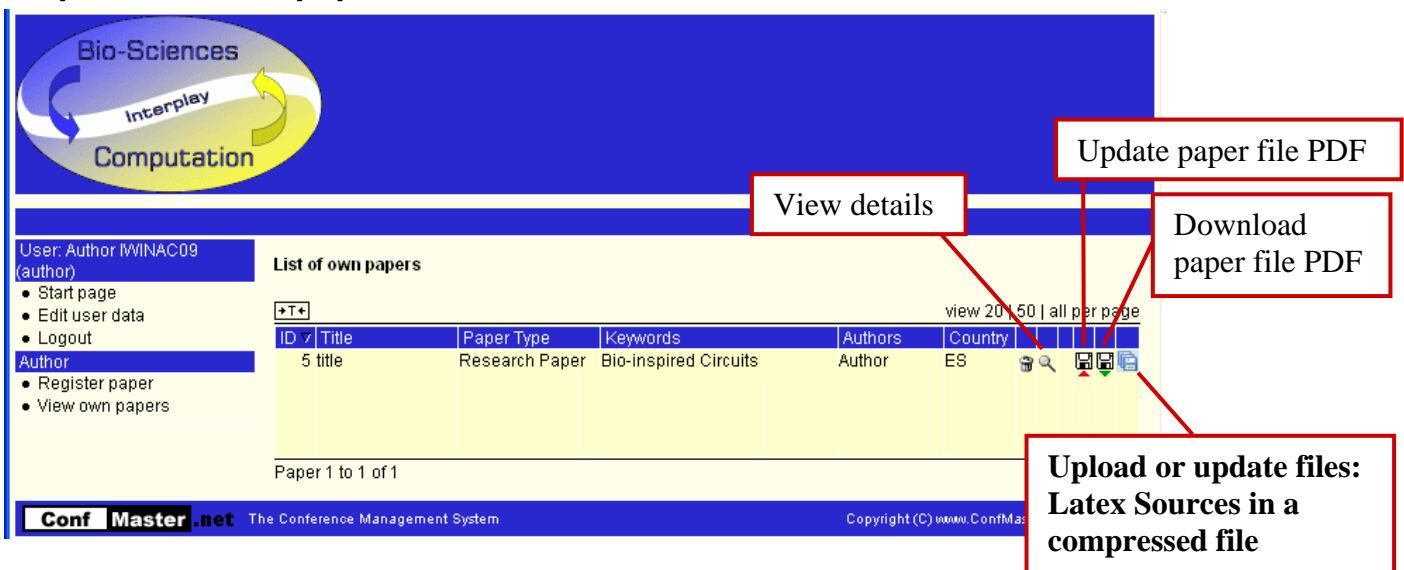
Bio-Sciences

Interplay

Computation

Update paper file PDF

View details

Download paper file PDF

User: Author IWINAC09 (author)

• Start page
• Edit user data
• Logout

Author

• Register paper
• View own papers

List of own papers

view 20 | 50 | all per page

| ID | Title | Paper Type | Keywords | Authors | Country |
|---|---|---|---|---|---|
| 5 | title | Research Paper | Bio-inspired Circuits | Author | ES |

Paper 1 to 1 of 1

Upload or update files: Latex Sources in a compressed file

Conf Master.net The Conference Management System

Copyright (C) www.ConfMas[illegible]